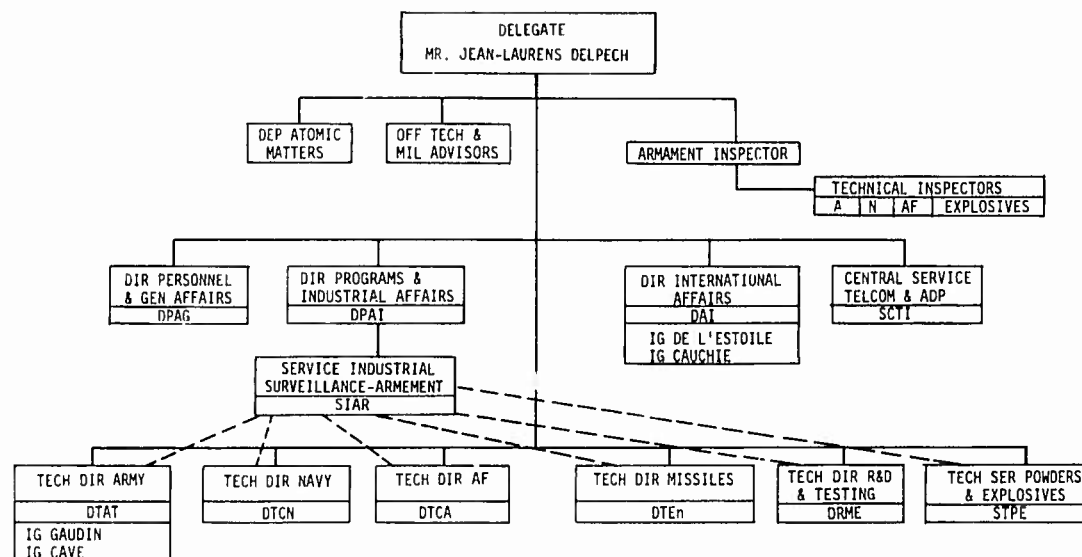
DELEGATE
MR. JEAN-LAURENS DELPECH

DEP ATOMIC MATTERS

OFF TECH & MIL ADVISORS

ARMAMENT INSPECTOR

TECHNICAL INSPECTORS

| A | N | AF | EXPLOSIVES |
|---|---|---|---|

DIR PERSONNEL & GEN AFFAIRS
DPAG

DIR PROGRAMS & INDUSTRIAL AFFAIRS
DPAI

DIR INTERNATIONAL AFFAIRS
DAI
IG DE L'ESTOILE
IG CAUCHIE

CENTRAL SERVICE TELCOM & ADP
SCTI

SERVICE INDUSTRIAL SURVEILLANCE-ARMEMENT
SIAR

TECH DIR ARMY
DTAT
IG GAUDIN
IG CAVE

TECH DIR NAVY
DTCN

TECH DIR AF
DTCA

TECH DIR MISSILES
DTEn

TECH DIR R&D & TESTING
DRME

TECH SER POWDERS & EXPLOSIVES
STPE